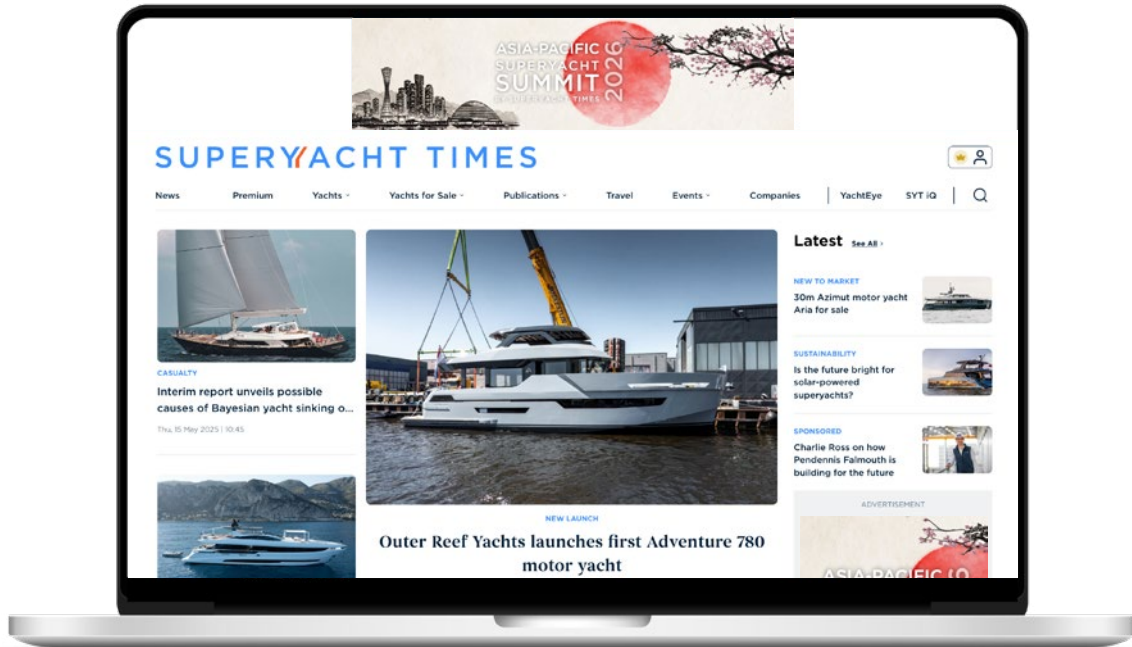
ASIA-PACIFIC SUPERYACHT SUMMIT 2026
BY SUPERYACHT TIMES

SUPERYACHT TIMES

News Premium Yachts Yachts for Sale Publications Travel Events Companies YachtEye SYT iQ

CASUALTY
Interim report unveils possible causes of Bayesian yacht sinking o...
Thu, 15 May 2025 | 10:45

NEW LAUNCH
Outer Reef Yachts launches first Adventure 780 motor yacht

Latest See All ›

NEW TO MARKET
30m Azimut motor yacht Aria for sale

SUSTAINABILITY
Is the future bright for solar-powered superyachts?

SPONSORED
Charlie Ross on how Pendennis Falmouth is building for the future

ADVERTISEMENT
ASIA-PACIFIC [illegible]